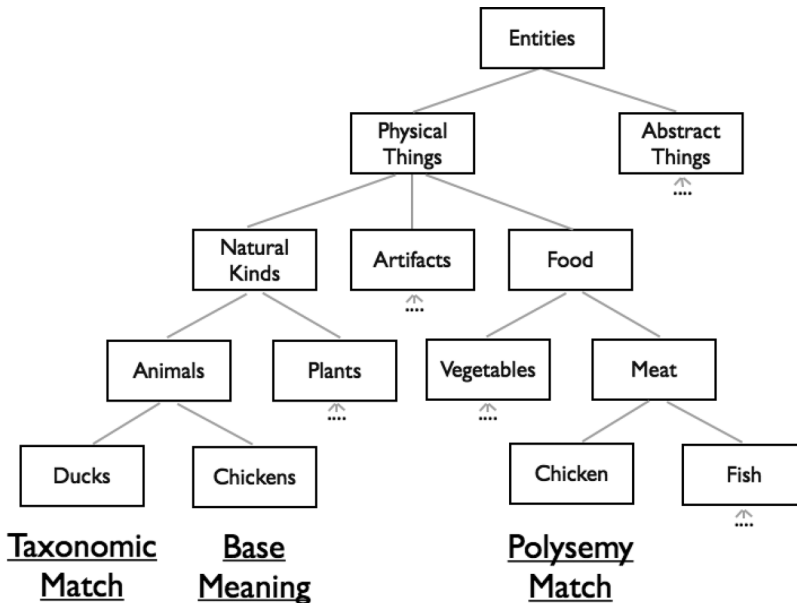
Entities

Physical Things

Abstract Things

....

Natural Kinds

Artifacts

....

Food

Animals

Plants

....

Vegetables

....

Meat

Ducks

Chickens

Chicken

Fish

....

Taxonomic Match

Base Meaning

Polysemy Match